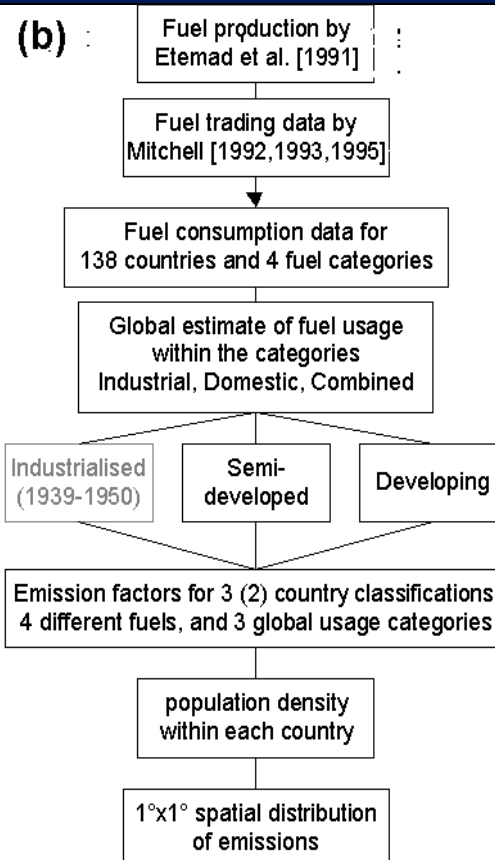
(b)

Fuel production by Etemad et al. [1991]

Fuel trading data by Mitchell [1992,1993,1995]

Fuel consumption data for 138 countries and 4 fuel categories

Global estimate of fuel usage within the categories Industrial, Domestic, Combined

Industrialised (1939-1950)

Semi-developed

Developing

Emission factors for 3 (2) country classifications 4 different fuels, and 3 global usage categories

population density within each country

1°x1° spatial distribution of emissions